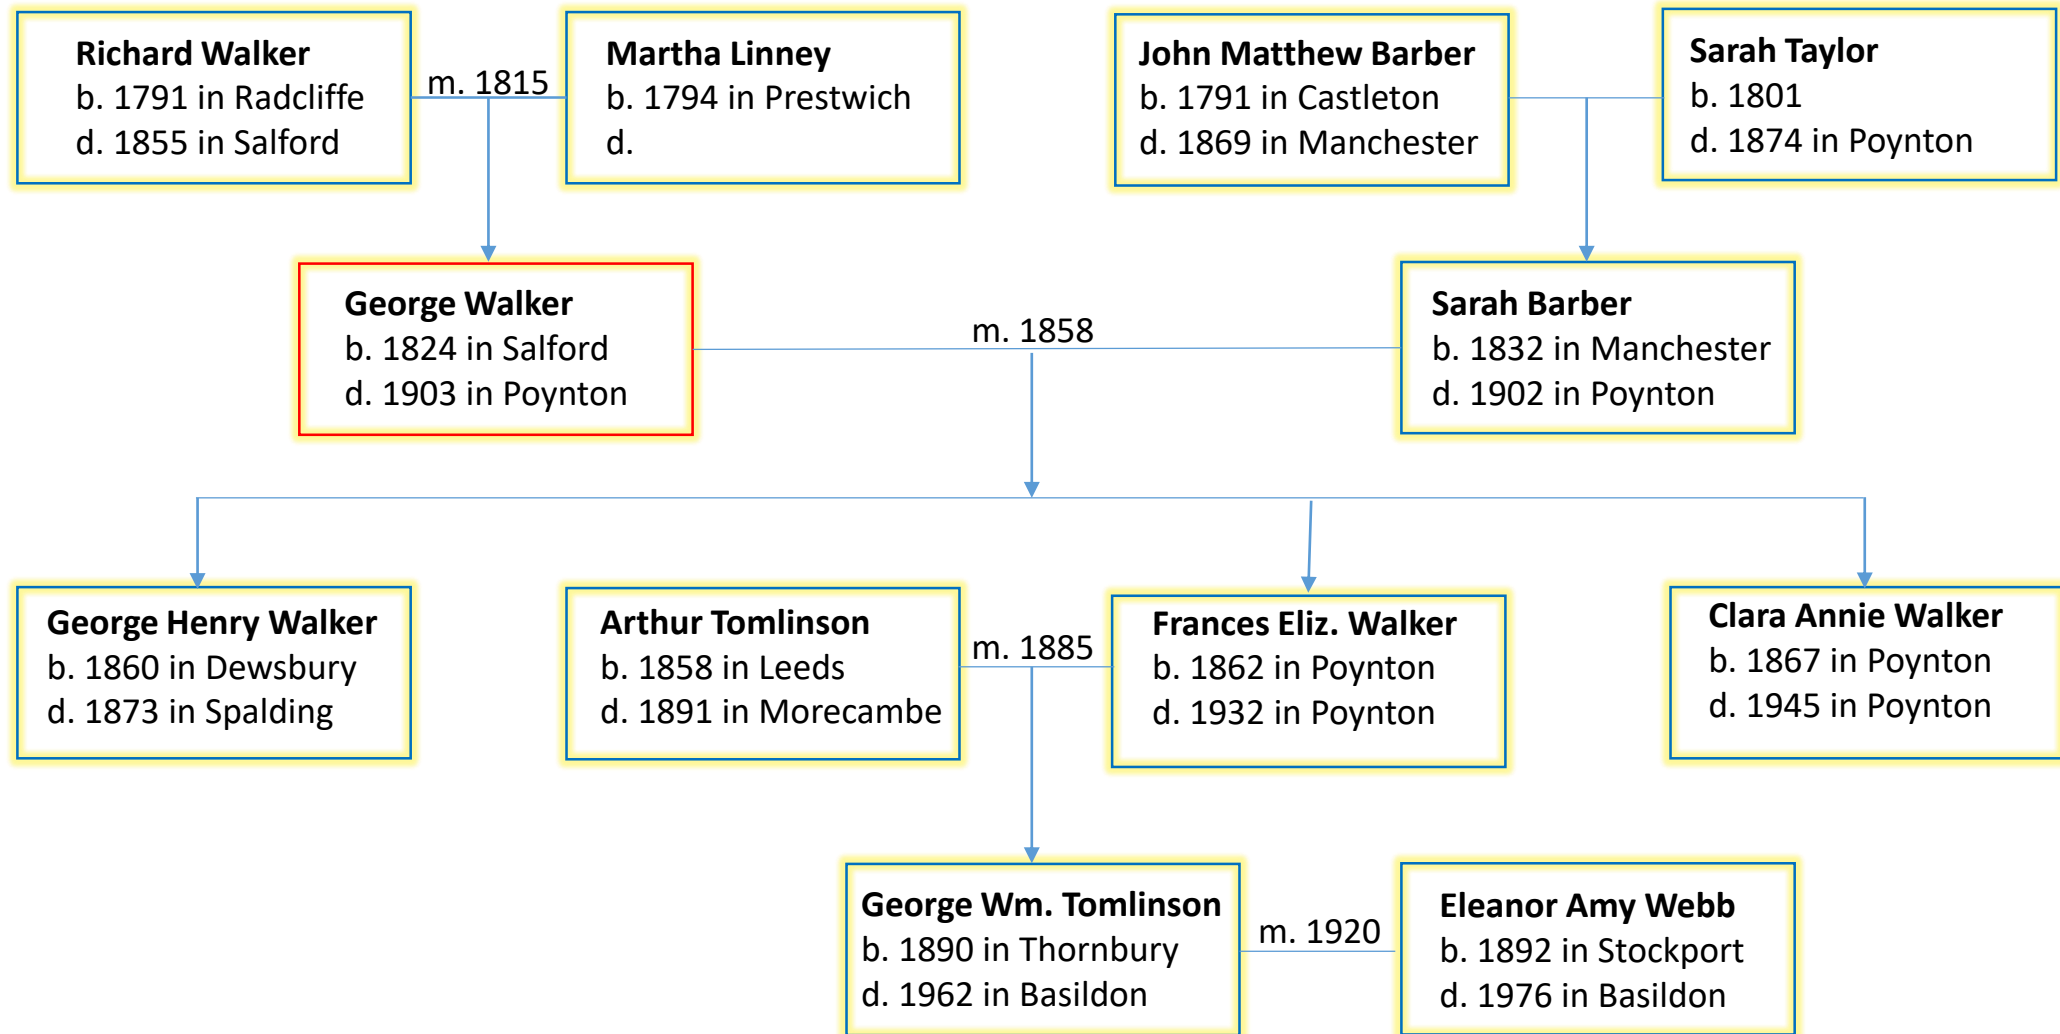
Richard Walker
b. 1791 in Radcliffe
d. 1855 in Salford

m. 1815

Martha Linney
b. 1794 in Prestwich
d.

John Matthew Barber
b. 1791 in Castleton
d. 1869 in Manchester

Sarah Taylor
b. 1801
d. 1874 in Poynton

George Walker
b. 1824 in Salford
d. 1903 in Poynton

m. 1858

Sarah Barber
b. 1832 in Manchester
d. 1902 in Poynton

George Henry Walker
b. 1860 in Dewsbury
d. 1873 in Spalding

Arthur Tomlinson
b. 1858 in Leeds
d. 1891 in Morecambe

m. 1885

Frances Eliz. Walker
b. 1862 in Poynton
d. 1932 in Poynton

Clara Annie Walker
b. 1867 in Poynton
d. 1945 in Poynton

George Wm. Tomlinson
b. 1890 in Thornbury
d. 1962 in Basildon

m. 1920

Eleanor Amy Webb
b. 1892 in Stockport
d. 1976 in Basildon